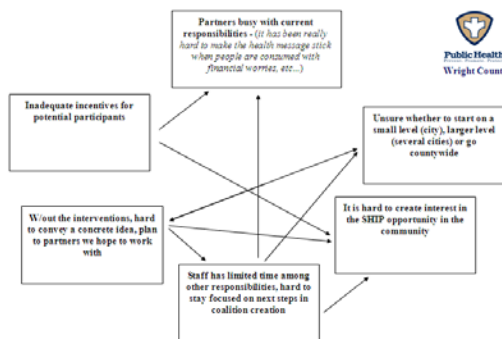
Partners busy with current responsibilities - (it has been really hard to make the health message stick when people are consumed with financial worries, etc...)

Public Health
Wright Count

Inadequate incentives for potential participants

Unsure whether to start on a small level (city), larger level (several cities) or go countywide

W/out the interventions, hard to convey a concrete idea, plan to partners we hope to work with

It is hard to create interest in the SHIP opportunity in the community

Staff has limited time among other responsibilities, hard to stay focused on next steps in coalition creation